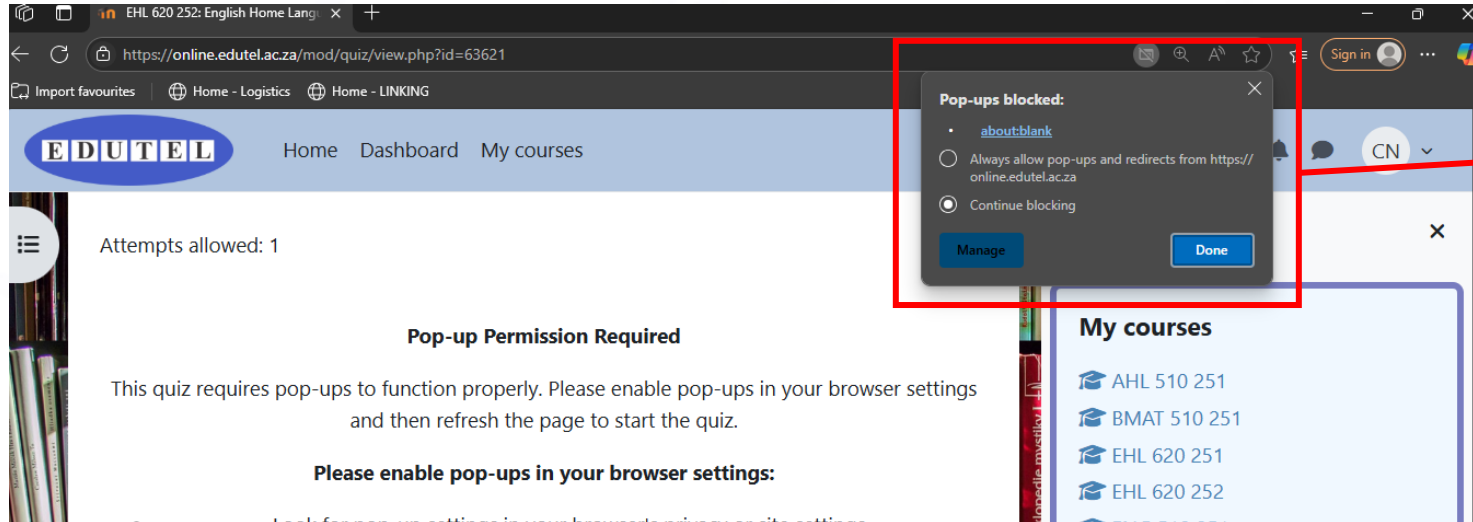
EHL 620 252: English Home Langu

https://online.edutel.ac.za/mod/quiz/view.php?id=63621

Sign in

Import favourites | Home - Logistics | Home - LINKING

EDUTEL

Home Dashboard My courses

CN

Pop-ups blocked:

about:blank

Always allow pop-ups and redirects from https://online.edutel.ac.za

Continue blocking

Manage

Done

Attempts allowed: 1

Pop-up Permission Required

This quiz requires pop-ups to function properly. Please enable pop-ups in your browser settings and then refresh the page to start the quiz.

Please enable pop-ups in your browser settings:

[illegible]

My courses

AHL 510 251

BMAT 510 251

EHL 620 251

EHL 620 252